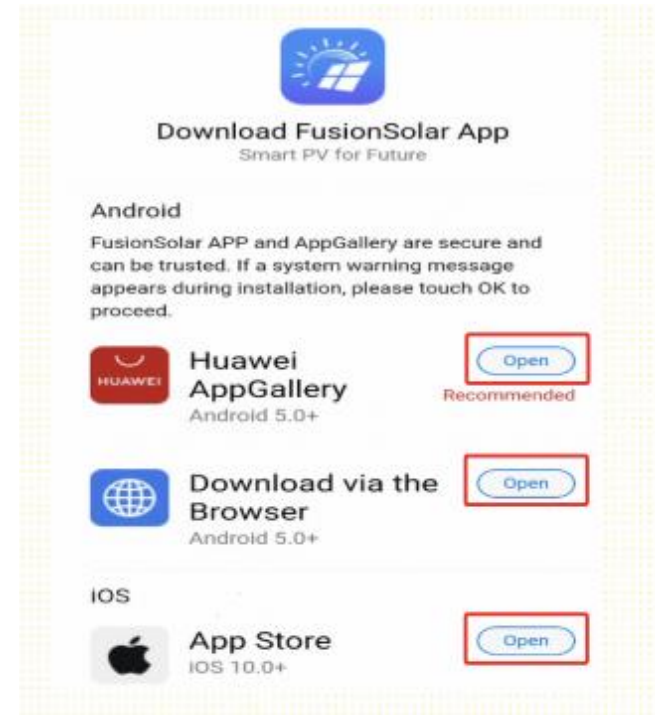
Download FusionSolar App
Smart PV for Future

Android
FusionSolar APP and AppGallery are secure and can be trusted. If a system warning message appears during installation, please touch OK to proceed.

HUAWEI
Huawei AppGallery
Android 5.0+
Open
Recommended

Download via the Browser
Android 5.0+
Open

iOS

App Store
iOS 10.0+
Open